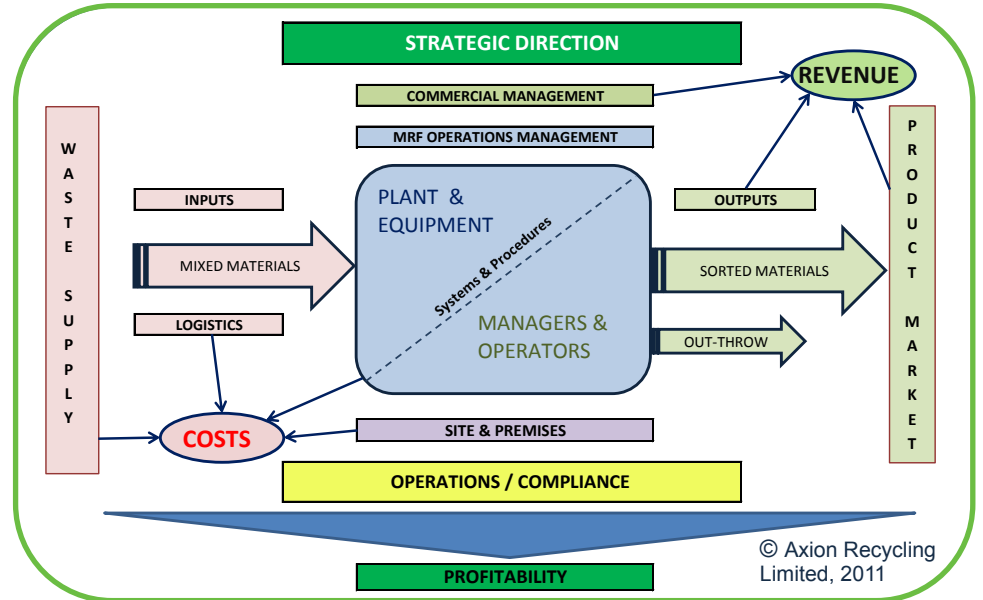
STRATEGIC DIRECTION

REVENUE

COMMERCIAL MANAGEMENT

MRF OPERATIONS MANAGEMENT

W A S T E

S U P P L Y

INPUTS

MIXED MATERIALS

LOGISTICS

PLANT & EQUIPMENT

Systems & Procedures

MANAGERS & OPERATORS

OUTPUTS

SORTED MATERIALS

OUT-THROW

P R O D U C T

M A R K E T

COSTS

SITE & PREMISES

OPERATIONS / COMPLIANCE

PROFITABILITY

© Axion Recycling Limited, 2011